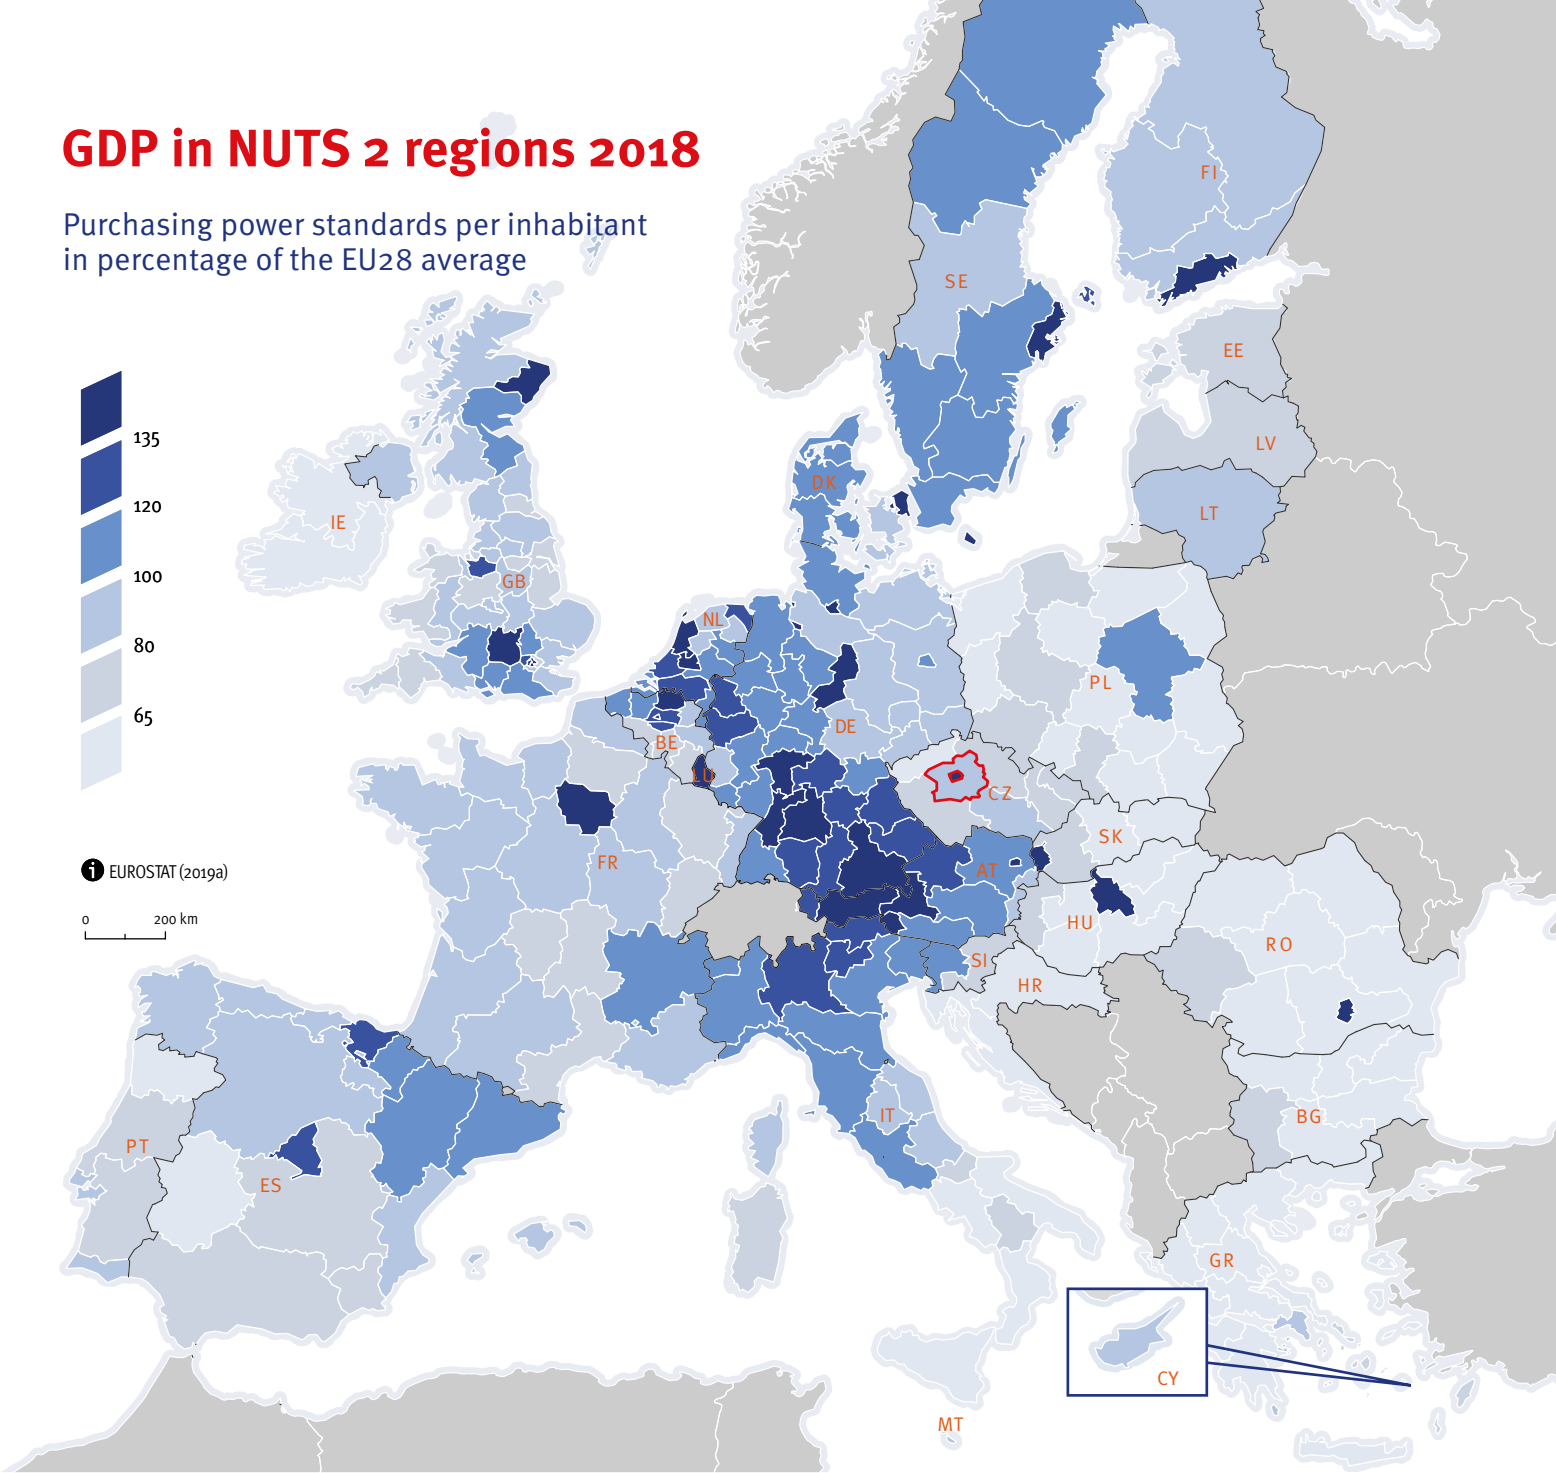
GDP in NUTS 2 regions 2018

Purchasing power standards per inhabitant in percentage of the EU28 average

135
120
100
80
65

EUROSTAT (2019a)

0 200 km

FI
SE
EE
LV
LT
DK
IE
GB
NL
BE
LU
DE
PL
CZ
SK
FR
AT
HU
RO
SI
HR
IT
BG
PT
ES
GR
CY
MT